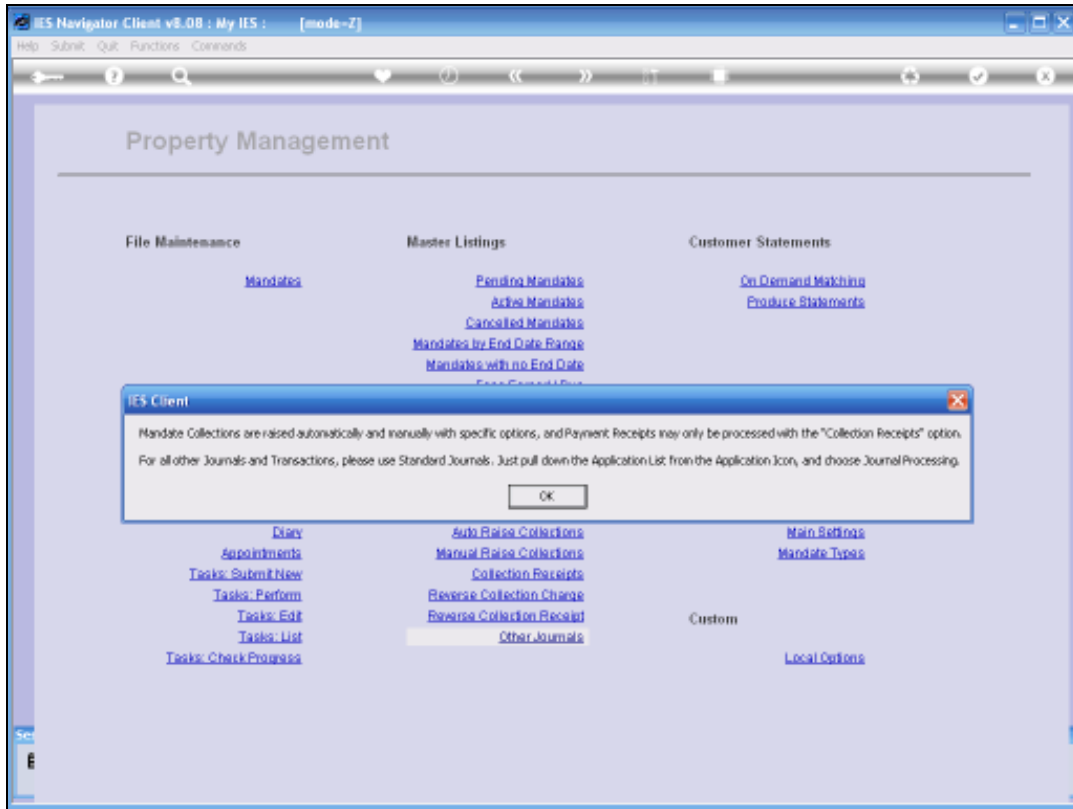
IES Navigator Client v8.08 : My IES : [mode-Z]

Help Submit Quit Functions Commands

Property Management

File Maintenance

Mandates

Master Listings

Pending Mandates
Active Mandates
Cancelled Mandates
Mandates by End Date Range
Mandates with no End Date
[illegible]

Customer Statements

On Demand Matching
Produce Statements

IES Client

Mandate Collections are raised automatically and manually with specific options, and Payment Receipts may only be processed with the "Collection Receipts" option.

For all other Journals and Transactions, please use Standard Journals. Just pull down the Application List from the Application Icon, and choose Journal Processing.

OK

Diary
Appointments
Tasks: Submit New
Tasks: Perform
Tasks: Edit
Tasks: List
Tasks: Check Progress

Auto Raise Collections
Manual Raise Collections
Collection Receipts
Reverse Collection Charge
Reverse Collection Receipt
Other Journals

Main Settings
Mandate Types

Custom

Local Options